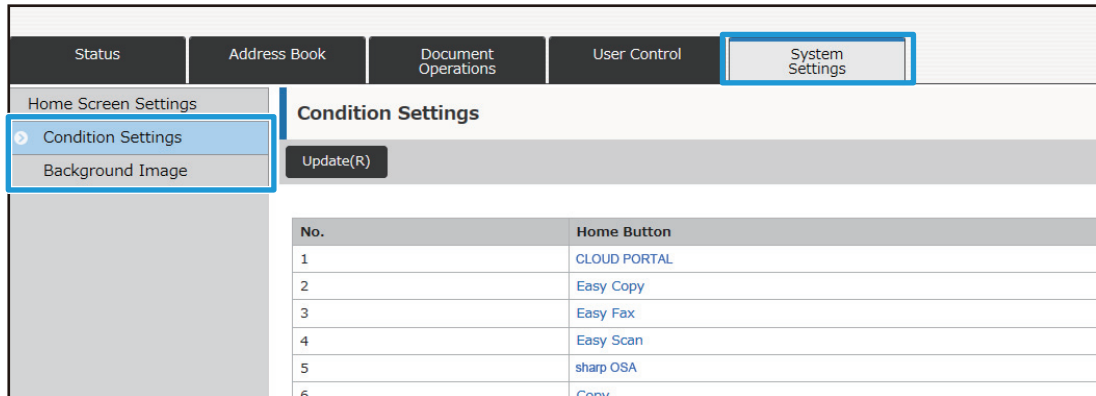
Status
Address Book
Document Operations
User Control
System Settings

Home Screen Settings
Condition Settings
Background Image

Condition Settings

Update(R)

| No. | Home Button |
|---|---|
| 1 | CLOUD PORTAL |
| 2 | Easy Copy |
| 3 | Easy Fax |
| 4 | Easy Scan |
| 5 | sharp OSA |
| 6 | Copy |